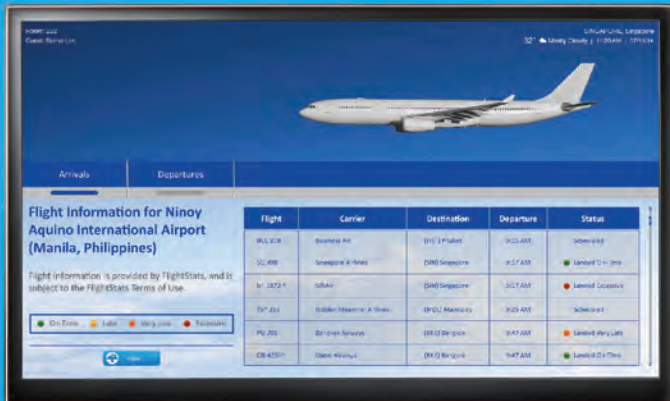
Room 222
Guest: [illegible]

SINGAPORE, Singapore
32° Mostly Cloudy | 11:20 AM | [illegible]

Arrivals
Departures

Flight Information for Ninoy Aquino International Airport (Manila, Philippines)

Flight information is provided by FlightStats, and is subject to the FlightStats Terms of Use.

On-Time
Late
Very Late
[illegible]

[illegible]

| Flight | Carrier | Destination | Departure | Status |
|---|---|---|---|---|
| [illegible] | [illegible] | (HKT) Phuket | 9:05 AM | Scheduled |
| SQ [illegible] | Singapore Airlines | (SIN) Singapore | 9:17 AM | Landed On-Time |
| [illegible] | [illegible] | (SIN) Singapore | 9:17 AM | Landed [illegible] |
| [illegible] | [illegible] | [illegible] | 9:25 AM | Scheduled |
| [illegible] | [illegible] Airways | (BKK) Bangkok | 9:47 AM | Landed Very Late |
| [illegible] | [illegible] Airways | (BKK) Bangkok | 9:47 AM | Landed On-Time |